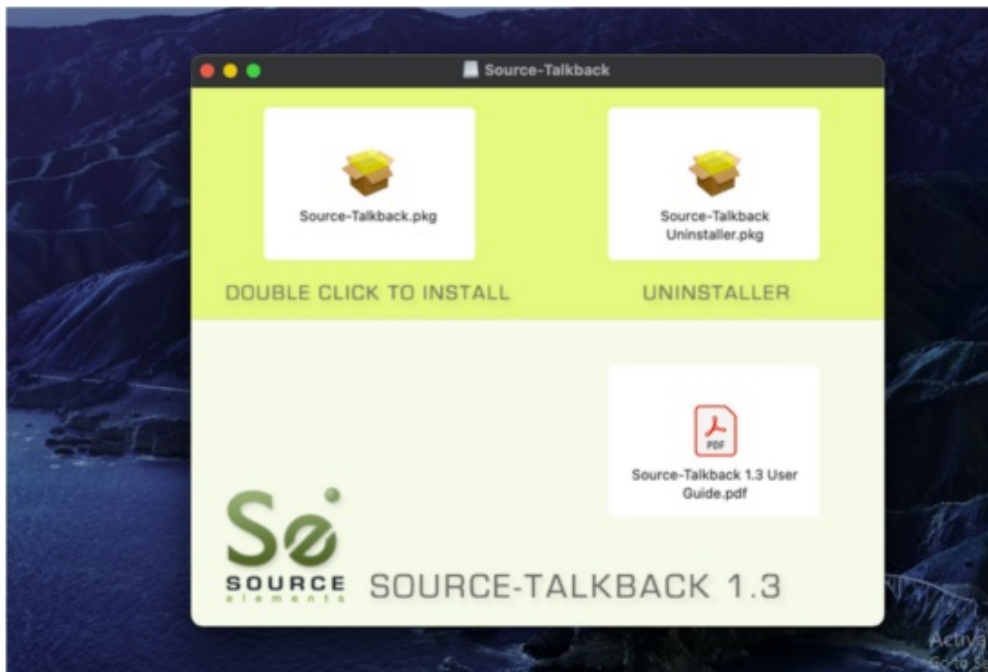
Source-Talkback

Source-Talkback.pkg

Source-Talkback Uninstaller.pkg

DOUBLE CLICK TO INSTALL

UNINSTALLER

PDF

Source-Talkback 1.3 User Guide.pdf

Se

SOURCE elements

SOURCE-TALKBACK 1.3

Activa
Go to S